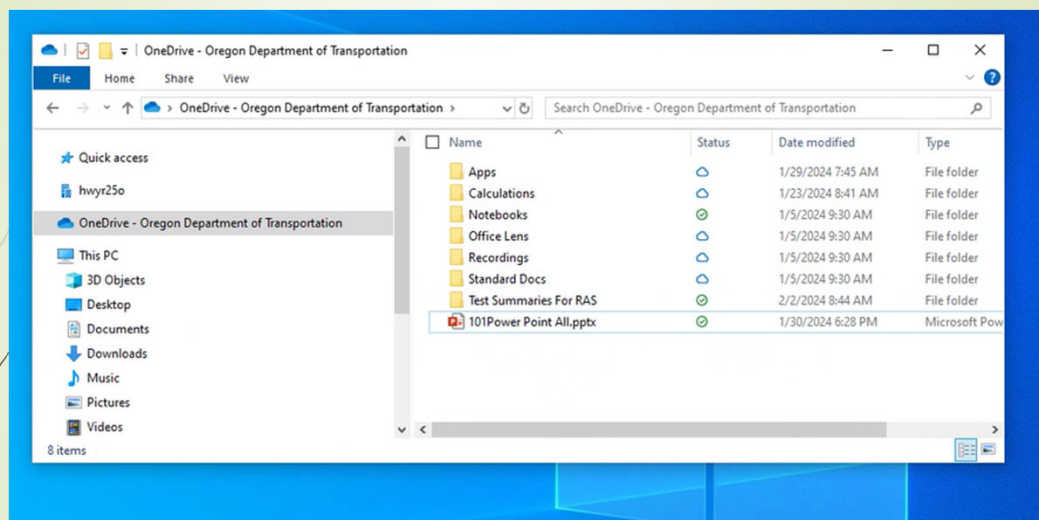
OneDrive - Oregon Department of Transportation

File Home Share View

OneDrive - Oregon Department of Transportation >

Search OneDrive - Oregon Department of Transportation

Quick access
hwyr25o
OneDrive - Oregon Department of Transportation
This PC
3D Objects
Desktop
Documents
Downloads
Music
Pictures
Videos

| Name | Status | Date modified | Type |
|---|---|---|---|
| Apps | | 1/29/2024 7:45 AM | File folder |
| Calculations | | 1/23/2024 8:41 AM | File folder |
| Notebooks | | 1/5/2024 9:30 AM | File folder |
| Office Lens | | 1/5/2024 9:30 AM | File folder |
| Recordings | | 1/5/2024 9:30 AM | File folder |
| Standard Docs | | 1/5/2024 9:30 AM | File folder |
| Test Summaries For RAS | | 2/2/2024 8:44 AM | File folder |
| 101Power Point All.pptx | | 1/30/2024 6:28 PM | Microsoft Pow |

8 items